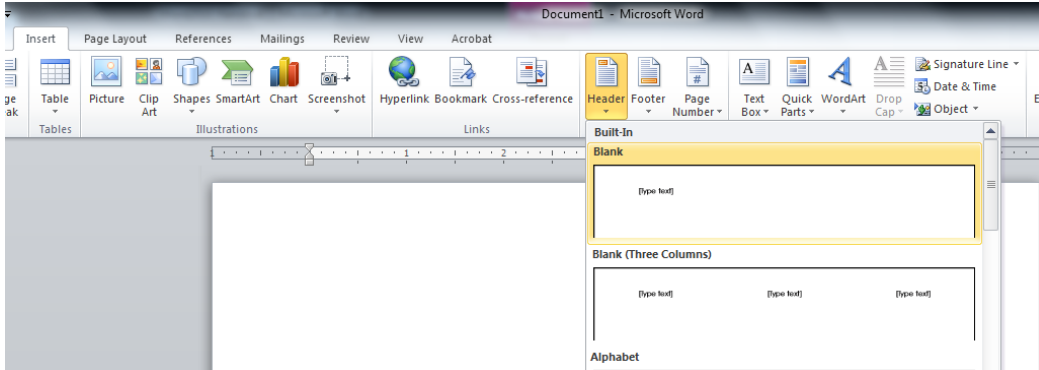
Document1 - Microsoft Word

Insert Page Layout References Mailings Review View Acrobat

ge
ak

Table

Tables

Picture Clip Art Shapes SmartArt Chart Screenshot

Illustrations

Hyperlink Bookmark Cross-reference

Links

Header Footer Page Number

Text Box Quick Parts WordArt Drop Cap

Signature Line
Date & Time
Object

E

1 2

Built-In

Blank

[Type text]

Blank (Three Columns)

[Type text] [Type text] [Type text]

Alphabet